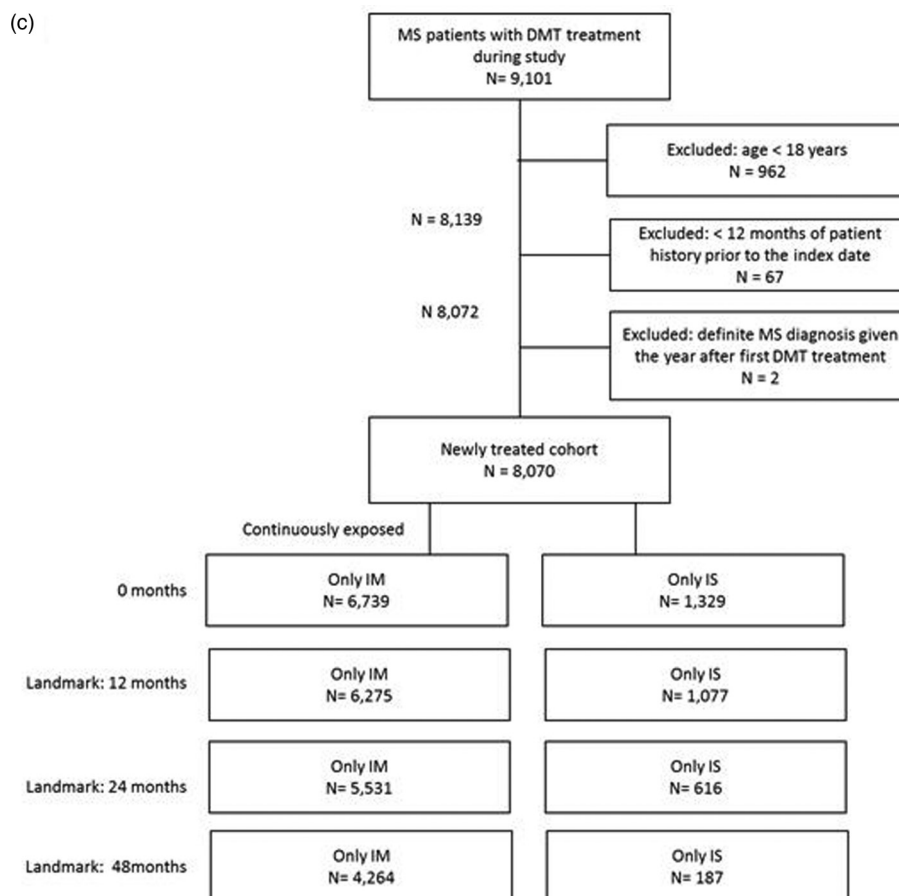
(c)

MS patients with DMT treatment during study
N= 9,101

Excluded: age < 18 years
N = 962

N = 8,139

Excluded: < 12 months of patient history prior to the index date
N = 67

N 8,072

Excluded: definite MS diagnosis given the year after first DMT treatment
N = 2

Newly treated cohort
N = 8,070

Continuously exposed

0 months

Only IM
N= 6,739

Only IS
N= 1,329

Landmark: 12 months

Only IM
N= 6,275

Only IS
N= 1,077

Landmark: 24 months

Only IM
N= 5,531

Only IS
N= 616

Landmark: 48months

Only IM
N= 4,264

Only IS
N= 187